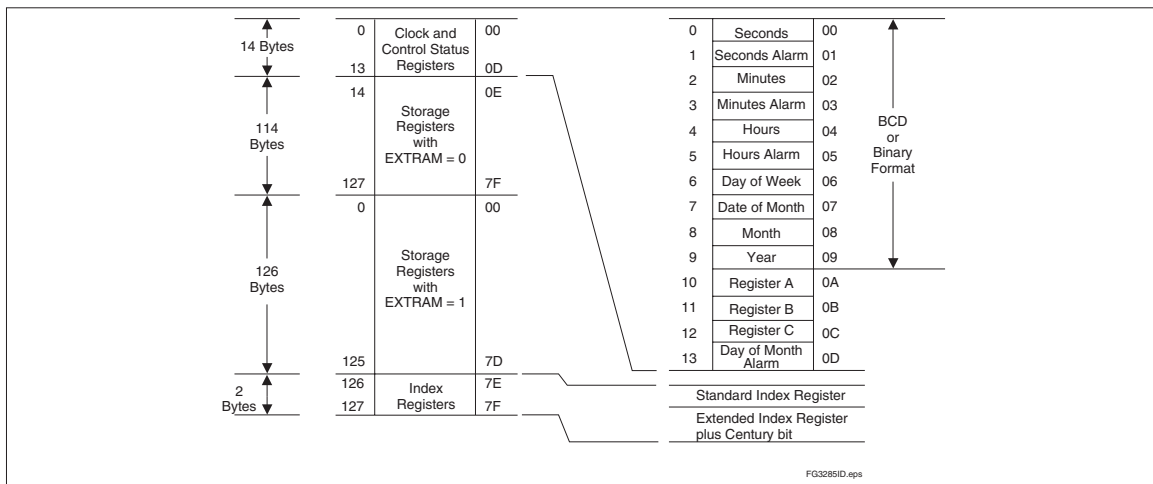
14 Bytes

114 Bytes

126 Bytes

2 Bytes

| 0 | Clock and Control Status Registers | 00 |
|---|---|---|
| 13 | | 0D |
| 14 | Storage Registers with EXTRAM = 0 | 0E |
| 127 | | 7F |
| 0 | Storage Registers with EXTRAM = 1 | 00 |
| 125 | | 7D |
| 126 | Index Registers | 7E |
| 127 | | 7F |

| 0 | Seconds | 00 |
|---|---|---|
| 1 | Seconds Alarm | 01 |
| 2 | Minutes | 02 |
| 3 | Minutes Alarm | 03 |
| 4 | Hours | 04 |
| 5 | Hours Alarm | 05 |
| 6 | Day of Week | 06 |
| 7 | Date of Month | 07 |
| 8 | Month | 08 |
| 9 | Year | 09 |
| 10 | Register A | 0A |
| 11 | Register B | 0B |
| 12 | Register C | 0C |
| 13 | Day of Month Alarm | 0D |

BCD or Binary Format

Standard Index Register

Extended Index Register plus Century bit

FG3285ID.eps